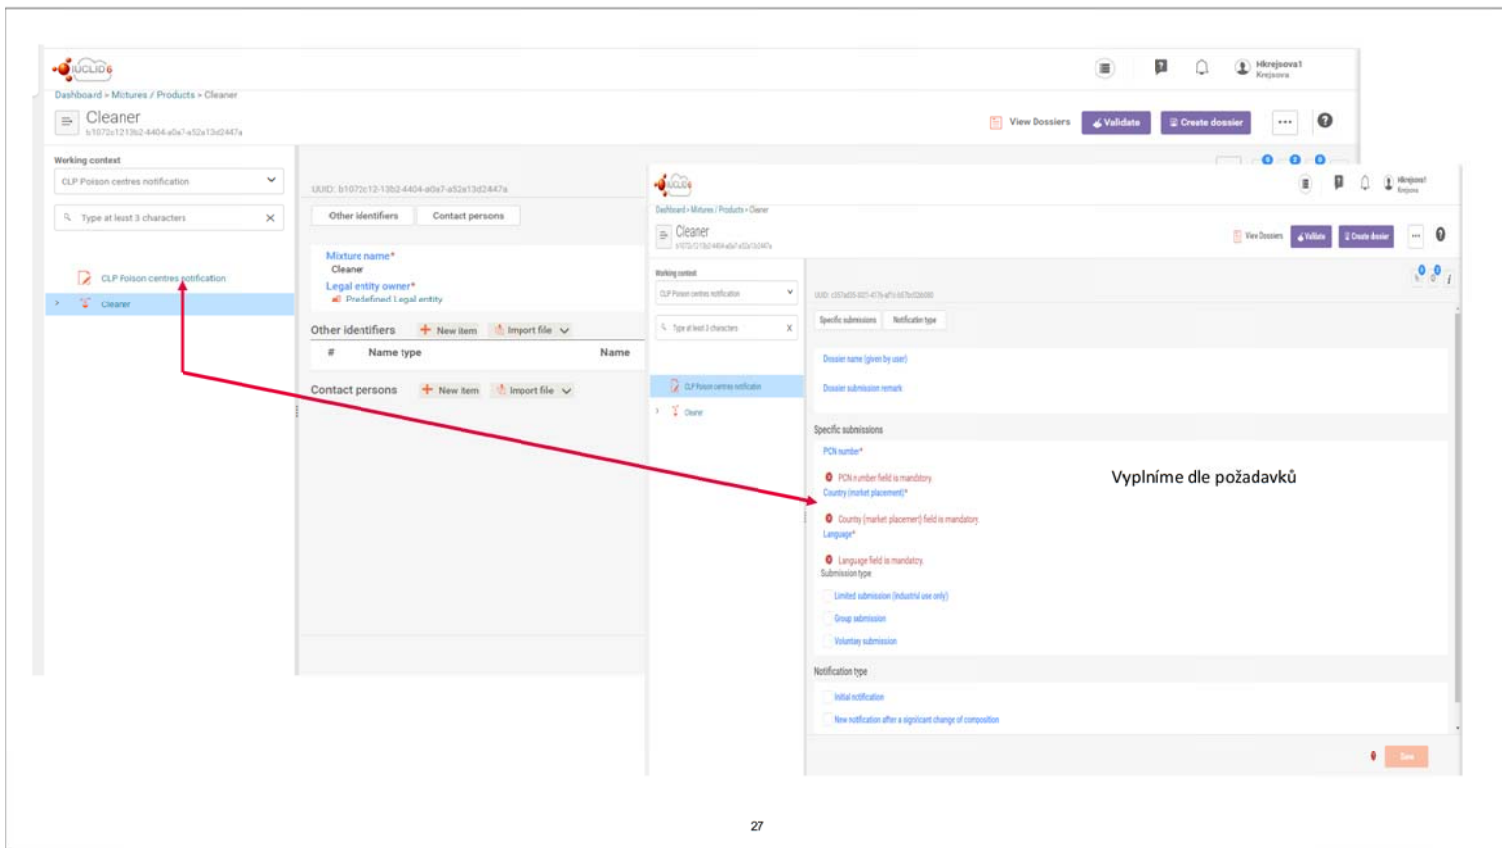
IUCLID6

Hkrejsova1
Krejsova

Dashboard > Mixtures / Products > Cleaner

Cleaner
b1072c1213b2-4404-a0a7-a52a13d2447a

View Dossiers
Validate
Create dossier

Working context
CLP Poison centres notification
Type at least 3 characters

CLP Poison centres notification
Cleaner

UUID: b1072c12-13b2-4404-a0a7-a52a13d2447a

Other identifiers
Contact persons

Mixture name*
Cleaner
Legal entity owner*
Predefined Legal entity

Other identifiers
New item
Import file
#
Name type
Name

Contact persons
New item
Import file

IUCLID6

Hkrejsova1
Krejsova

Dashboard > Mixtures / Products > Cleaner

Cleaner
b1072c1213b2-4404-a0a7-a52a13d2447a

View Dossiers
Validate
Create dossier

Working context
CLP Poison centres notification
Type at least 3 characters

CLP Poison centres notification
Cleaner

UUID: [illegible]

Specific submissions
Notification type

Dossier name (given by user)
Dossier submission remark

Specific submissions
PCN number*
PCN number field is mandatory
Country (market placement)*
Country (market placement) field is mandatory
Language*
Language field is mandatory
Submission type
Limited submission (industrial use only)
Group submission
Voluntary submission

Notification type
Initial notification
New notification after a significant change of composition

Save

Vyplníme dle požadavků

27